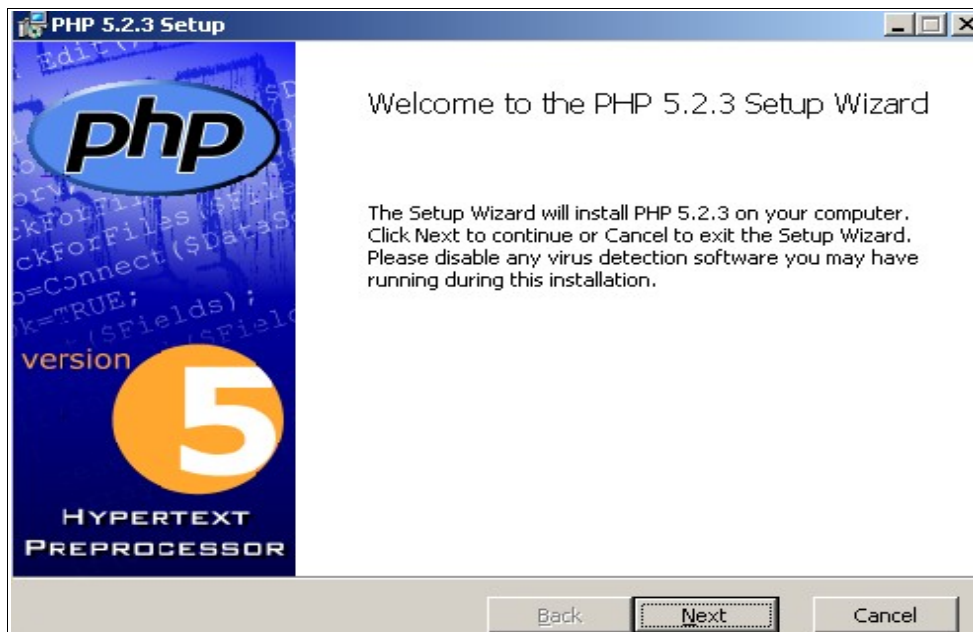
PHP 5.2.3 Setup

php

version 5

HYPERTEXT PREPROCESSOR

Welcome to the PHP 5.2.3 Setup Wizard

The Setup Wizard will install PHP 5.2.3 on your computer. Click Next to continue or Cancel to exit the Setup Wizard. Please disable any virus detection software you may have running during this installation.

Back Next Cancel